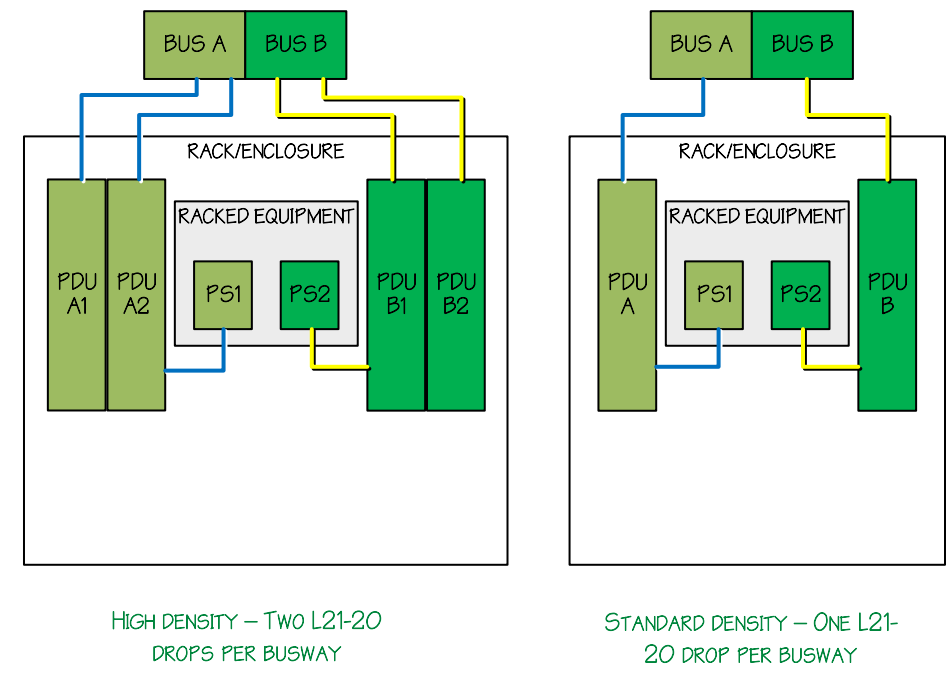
BUS A
BUS B
RACK/ENCLOSURE
RACKED EQUIPMENT
PDU A1
PDU A2
PS1
PS2
PDU B1
PDU B2

HIGH DENSITY – TWO L21-20 DROPS PER BUSWAY

BUS A
BUS B
RACK/ENCLOSURE
RACKED EQUIPMENT
PDU A
PS1
PS2
PDU B

STANDARD DENSITY – ONE L21-20 DROP PER BUSWAY